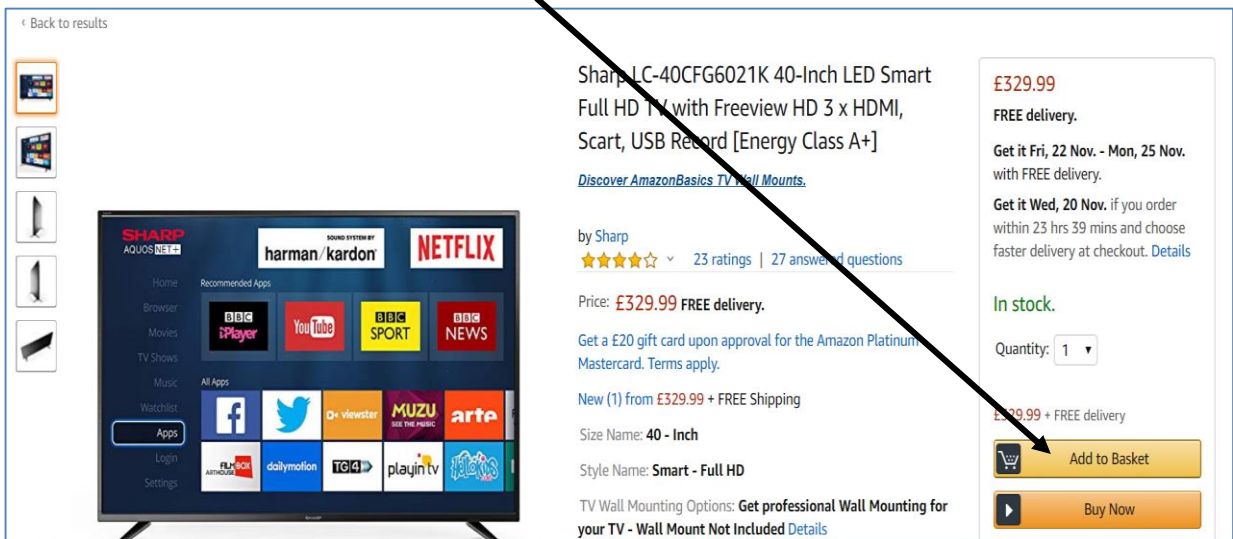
‹ Back to results

SHARP
AQUOS NET+
SOUND SYSTEM BY
harman/kardon
NETFLIX
Home
Browser
Movies
TV Shows
Music
Watchlist
Apps
Login
Settings
Recommended Apps
BBC iPlayer
YouTube
BBC SPORT
BBC NEWS
All Apps
viewster
MUZU SEE THE MUSIC
arte
FILMBOX ARTHOUSE
dailymotion
TG4
playin tv

Sharp LC-40CFG6021K 40-Inch LED Smart Full HD TV with Freeview HD 3 x HDMI, Scart, USB Record [Energy Class A+]

Discover AmazonBasics TV Wall Mounts.

by Sharp
23 ratings | 27 answered questions

Price: £329.99 FREE delivery.

Get a £20 gift card upon approval for the Amazon Platinum Mastercard. Terms apply.

New (1) from £329.99 + FREE Shipping

Size Name: 40 - Inch

Style Name: Smart - Full HD

TV Wall Mounting Options: Get professional Wall Mounting for your TV - Wall Mount Not Included Details

£329.99
FREE delivery.
Get it Fri, 22 Nov. - Mon, 25 Nov. with FREE delivery.
Get it Wed, 20 Nov. if you order within 23 hrs 39 mins and choose faster delivery at checkout. Details

In stock.

Quantity: 1

£329.99 + FREE delivery

Add to Basket

Buy Now